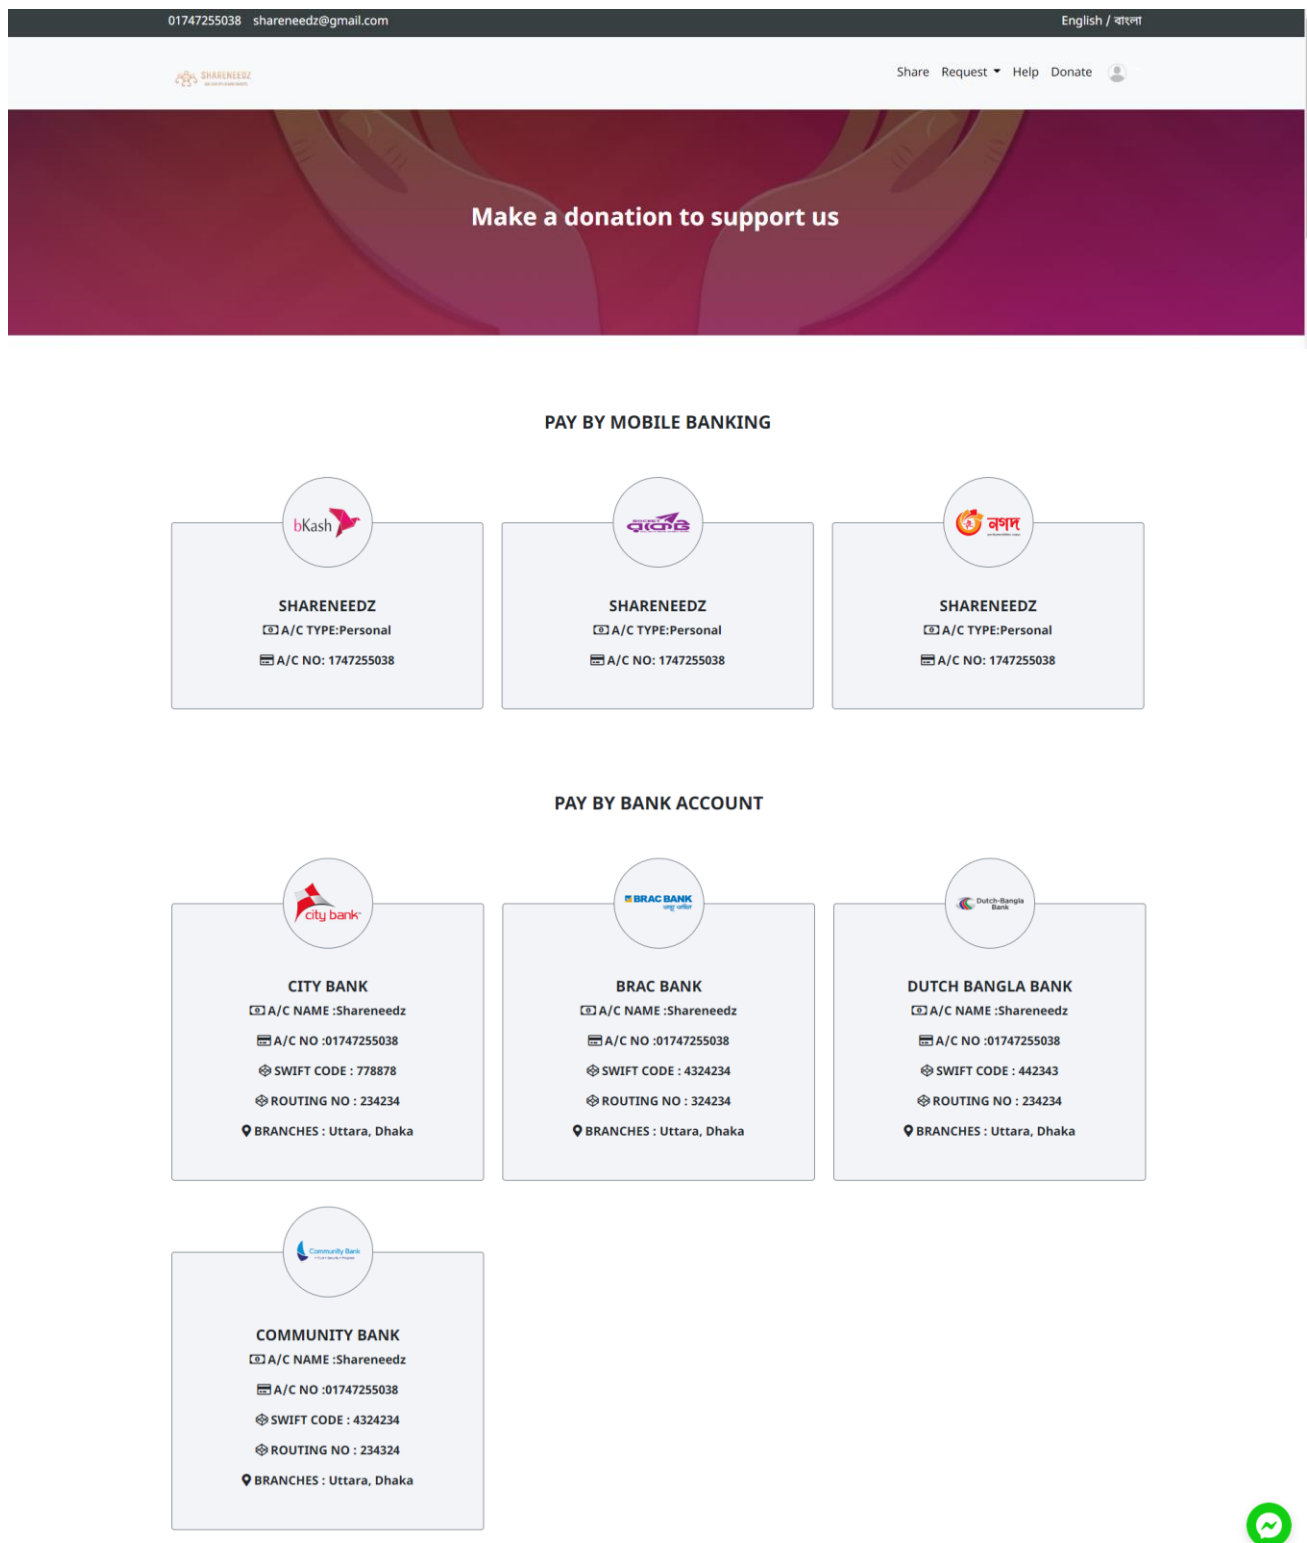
01747255038 shareneedz@gmail.com

English / বাংলা

SHARENEEDZ

Share Request Help Donate

Make a donation to support us

PAY BY MOBILE BANKING

bKash

SHARENEEDZ
A/C TYPE:Personal
A/C NO: 1747255038

রকেট

SHARENEEDZ
A/C TYPE:Personal
A/C NO: 1747255038

নগদ

SHARENEEDZ
A/C TYPE:Personal
A/C NO: 1747255038

PAY BY BANK ACCOUNT

city bank

CITY BANK
A/C NAME :Shareneedz
A/C NO :01747255038
SWIFT CODE : 778878
ROUTING NO : 234234
BRANCHES : Uttara, Dhaka

BRAC BANK

BRAC BANK
A/C NAME :Shareneedz
A/C NO :01747255038
SWIFT CODE : 4324234
ROUTING NO : 324234
BRANCHES : Uttara, Dhaka

Dutch-Bangla Bank

DUTCH BANGLA BANK
A/C NAME :Shareneedz
A/C NO :01747255038
SWIFT CODE : 442343
ROUTING NO : 234234
BRANCHES : Uttara, Dhaka

Community Bank

COMMUNITY BANK
A/C NAME :Shareneedz
A/C NO :01747255038
SWIFT CODE : 4324234
ROUTING NO : 234324
BRANCHES : Uttara, Dhaka